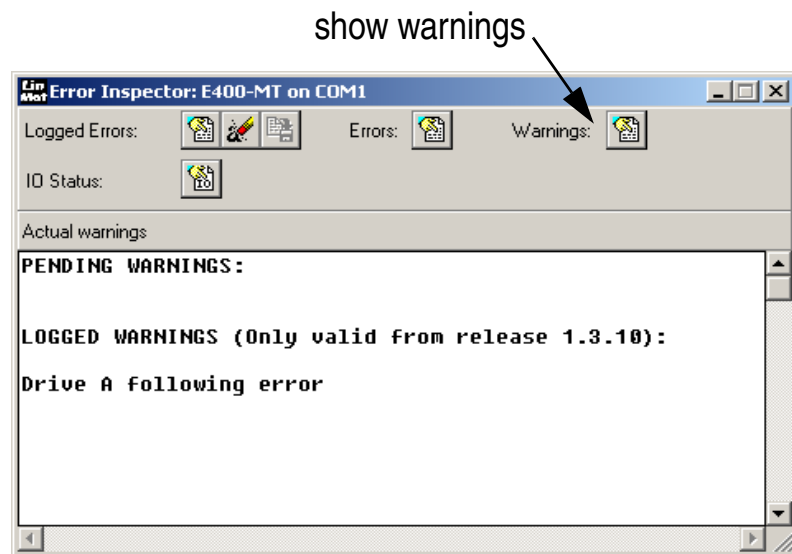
show warnings

Lin Mot Error Inspector: E400-MT on COM1

Logged Errors:

Errors:

Warnings:

IO Status:

Actual warnings

PENDING WARNINGS:

LOGGED WARNINGS (Only valid from release 1.3.10):

Drive A following error